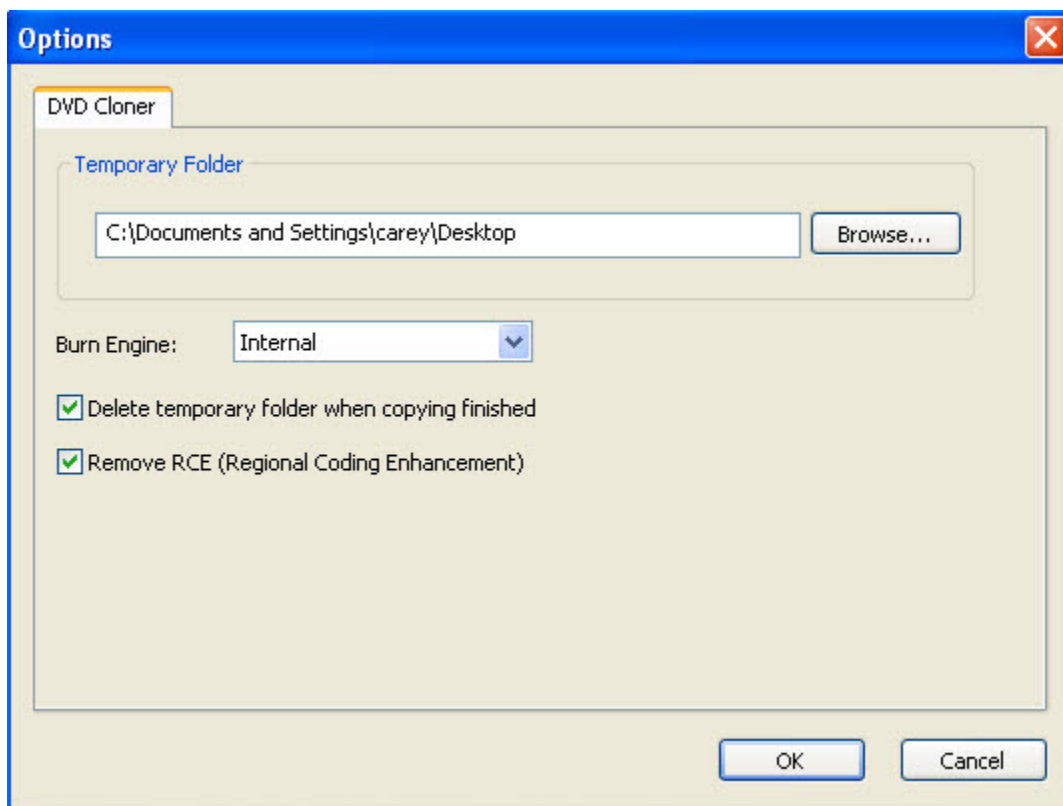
Options

DVD Cloner

Temporary Folder

C:\Documents and Settings\carey\Desktop

Browse...

Burn Engine: Internal

Delete temporary folder when copying finished

Remove RCE (Regional Coding Enhancement)

OK

Cancel